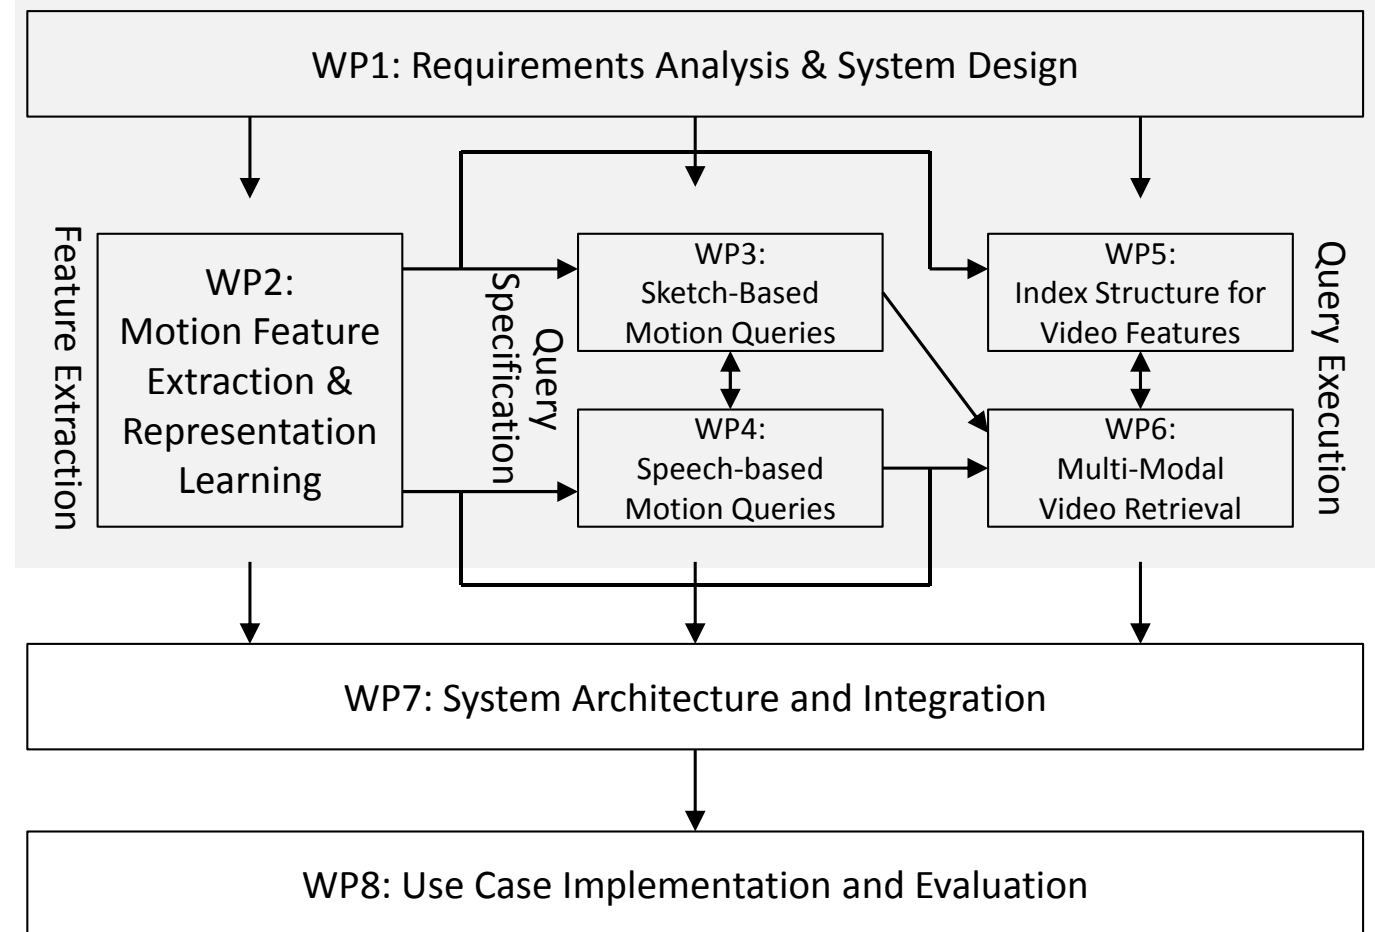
WP1: Requirements Analysis & System Design

Feature Extraction

WP2: Motion Feature Extraction & Representation Learning

Query Specification

WP3: Sketch-Based Motion Queries

WP4: Speech-based Motion Queries

WP5: Index Structure for Video Features

WP6: Multi-Modal Video Retrieval

Query Execution

WP7: System Architecture and Integration

WP8: Use Case Implementation and Evaluation